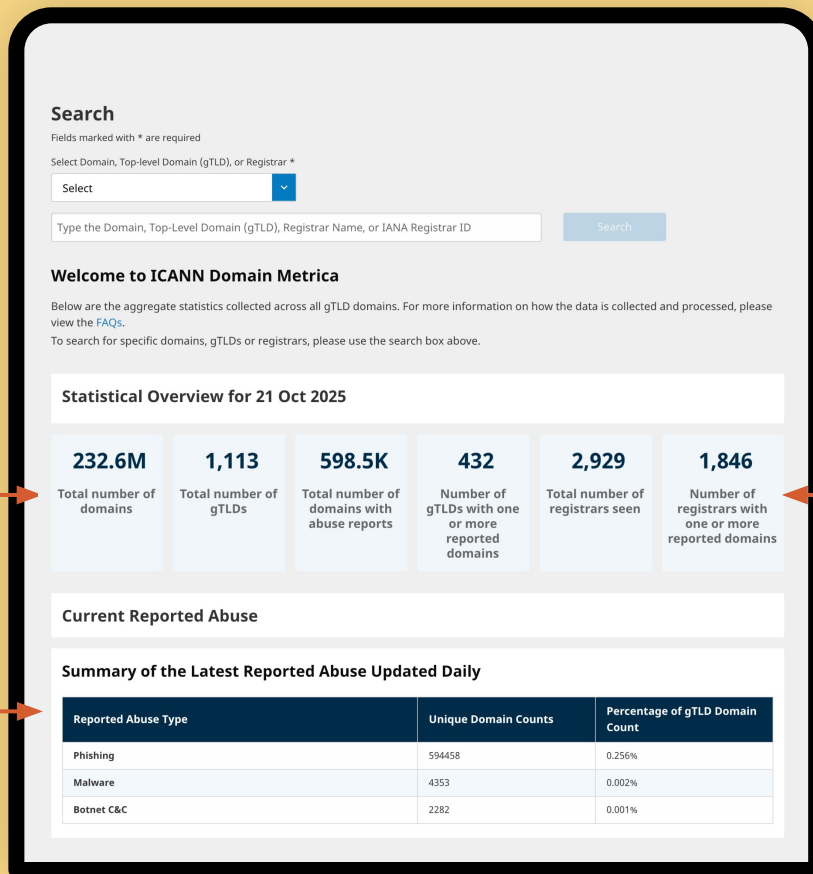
Search

Fields marked with * are required

Select Domain, Top-level Domain (gTLD), or Registrar *

Select

Type the Domain, Top-Level Domain (gTLD), Registrar Name, or IANA Registrar ID

Search

Welcome to ICANN Domain Metrica

Below are the aggregate statistics collected across all gTLD domains. For more information on how the data is collected and processed, please view the FAQs.

To search for specific domains, gTLDs or registrars, please use the search box above.

Statistical Overview for 21 Oct 2025

232.6M
Total number of domains

1,113
Total number of gTLDs

598.5K
Total number of domains with abuse reports

432
Number of gTLDs with one or more reported domains

2,929
Total number of registrars seen

1,846
Number of registrars with one or more reported domains

Current Reported Abuse

Summary of the Latest Reported Abuse Updated Daily

| Reported Abuse Type | Unique Domain Counts | Percentage of gTLD Domain Count |
|---|---|---|
| Phishing | 594458 | 0.256% |
| Malware | 4353 | 0.002% |
| Botnet C&C | 2282 | 0.001% |